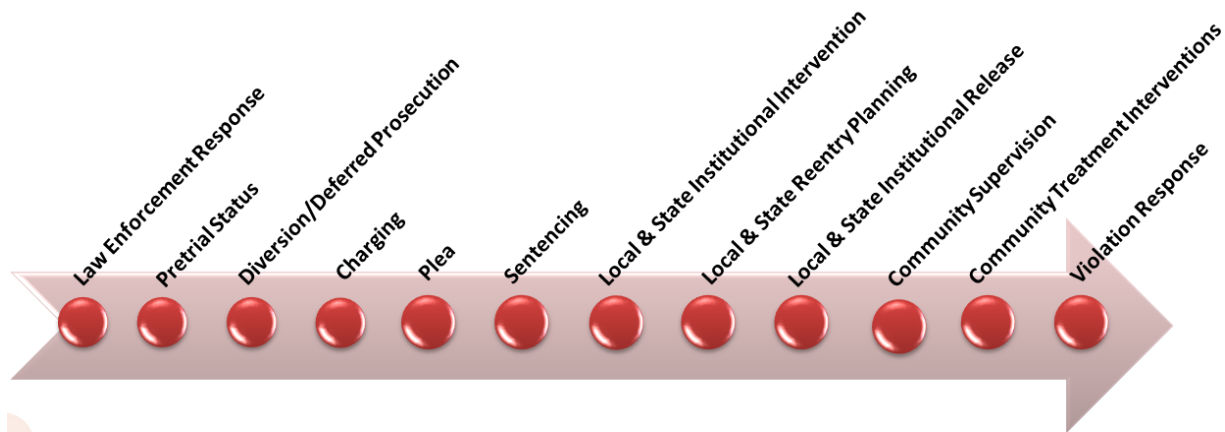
Law Enforcement Response
Pretrial Status
Diversion/Deferred Prosecution
Charging
Plea
Sentencing
Local & State Institutional Intervention
Local & State Reentry Planning
Local & State Institutional Release
Community Supervision
Community Treatment Interventions
Violation Response